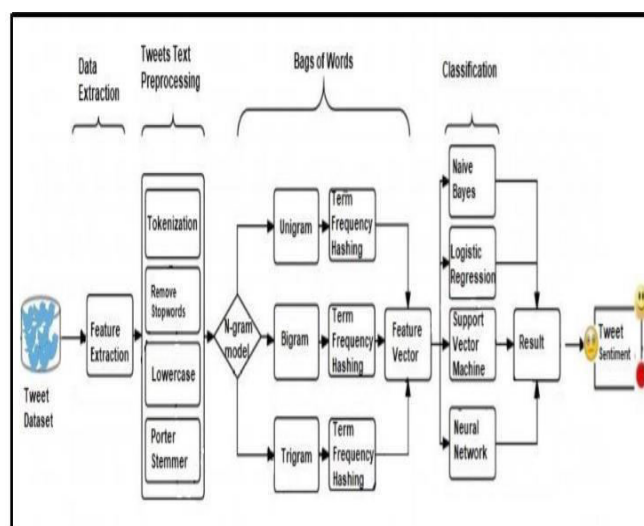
Data Extraction

Tweets Text Preprocessing

Bags of Words

Classification

Tweet Dataset

Feature Extraction

Tokenization

Remove Stopwords

Lowercase

Porter Stemmer

N-gram model

Unigram

Bigram

Trigram

Term Frequency Hashing

Term Frequency Hashing

Term Frequency Hashing

Feature Vector

Naive Bayes

Logistic Regression

Support Vector Machine

Neural Network

Result

Tweet Sentiment